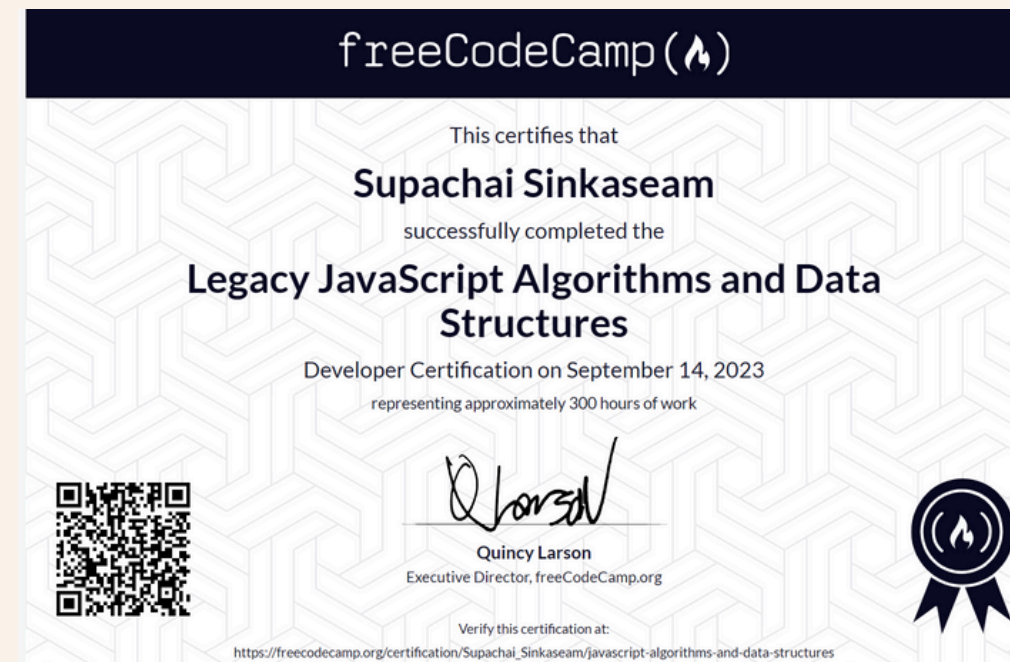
freeCodeCamp()

This certifies that

Supachai Sinkaseam

successfully completed the

Legacy JavaScript Algorithms and Data Structures

Developer Certification on September 14, 2023

representing approximately 300 hours of work

QLarson

Quincy Larson

Executive Director, freeCodeCamp.org

Verify this certification at:

https://freecodecamp.org/certification/Supachai_Sinkaseam/javascript-algorithms-and-data-structures